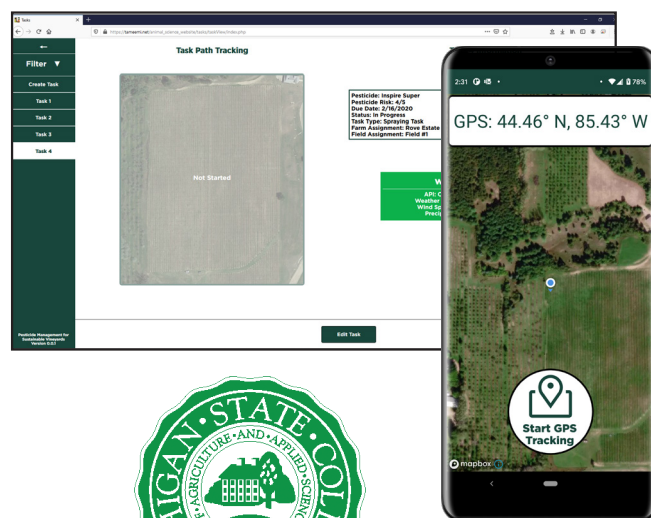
Tasks
https://tamsem.net/animal_sites/website/tasks/taskView/index.php

Filter ▼
Create Task
Task 1
Task 2
Task 3
Task 4

Pesticide Management for Sustainable Vineyards Version 0.57

Task Path Tracking

Not Started

Pesticide: Inspire Super
Pesticide Risk: 4/5
Due Date: 2/16/2020
Status: In Progress
Task Type: Spraying Task
Farm Assignment: Rove Estate
Field Assignment: Field #1

W
API: C
Weather
Wind S
Preci

Edit Task

2:31
78%
GPS: 44.46° N, 85.43° W

Start GPS Tracking

mapbox

IGAN STATE COL
AGRICULTURE AND APPLIED SCIENCE